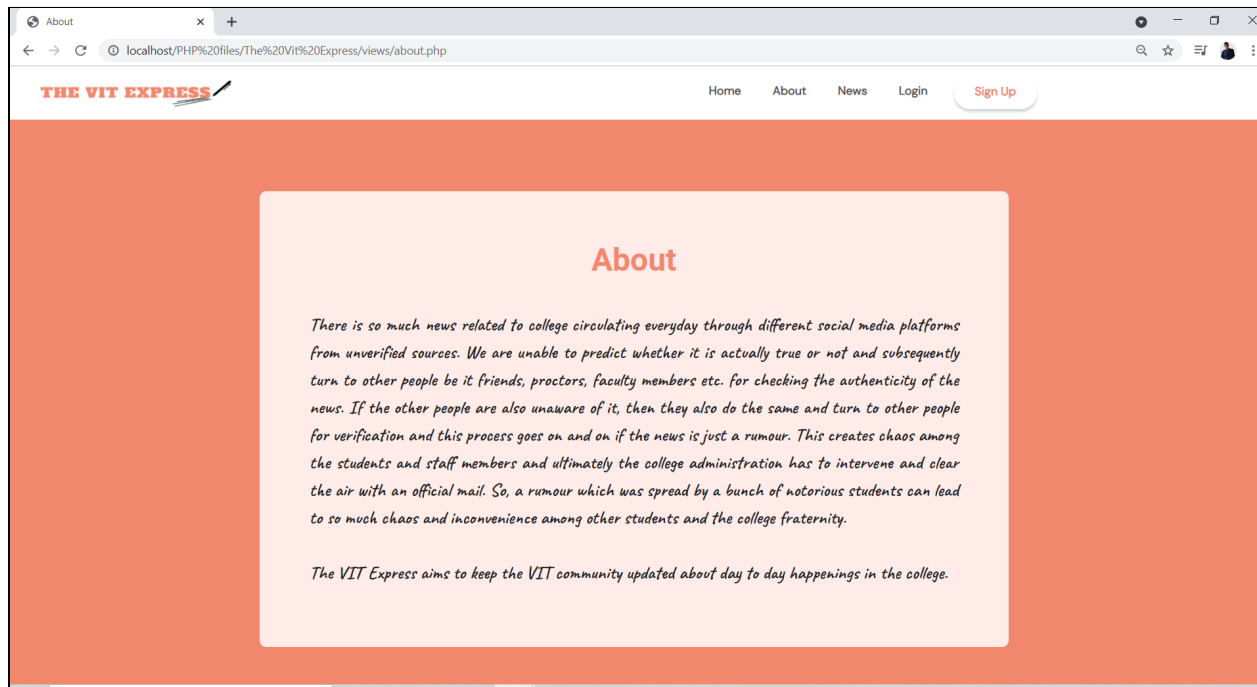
About

localhost/PHP%20files/The%20Vit%20Express/views/about.php

THE VIT EXPRESS

Home About News Login Sign Up

About

There is so much news related to college circulating everyday through different social media platforms from unverified sources. We are unable to predict whether it is actually true or not and subsequently turn to other people be it friends, proctors, faculty members etc. for checking the authenticity of the news. If the other people are also unaware of it, then they also do the same and turn to other people for verification and this process goes on and on if the news is just a rumour. This creates chaos among the students and staff members and ultimately the college administration has to intervene and clear the air with an official mail. So, a rumour which was spread by a bunch of notorious students can lead to so much chaos and inconvenience among other students and the college fraternity.

The VIT Express aims to keep the VIT community updated about day to day happenings in the college.